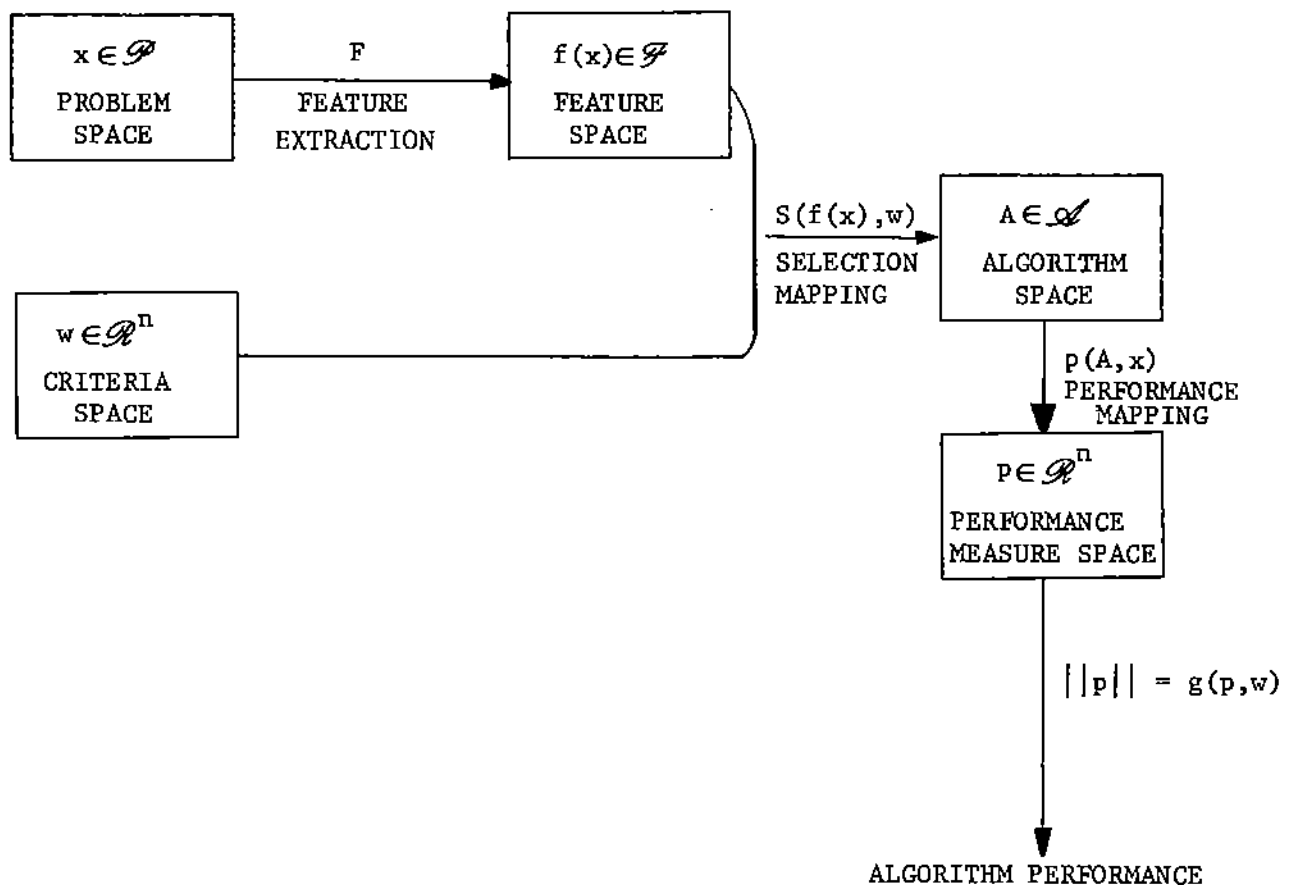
$x \in \mathscr{P}$
PROBLEM SPACE

F
FEATURE EXTRACTION

$f(x) \in \mathscr{F}$
FEATURE SPACE

$w \in \mathscr{R}^n$
CRITERIA SPACE

$S(f(x),w)$
SELECTION MAPPING

$A \in \mathscr{A}$
ALGORITHM SPACE

$p(A,x)$
PERFORMANCE MAPPING

$p \in \mathscr{R}^n$
PERFORMANCE MEASURE SPACE

$||p|| = g(p,w)$

ALGORITHM PERFORMANCE